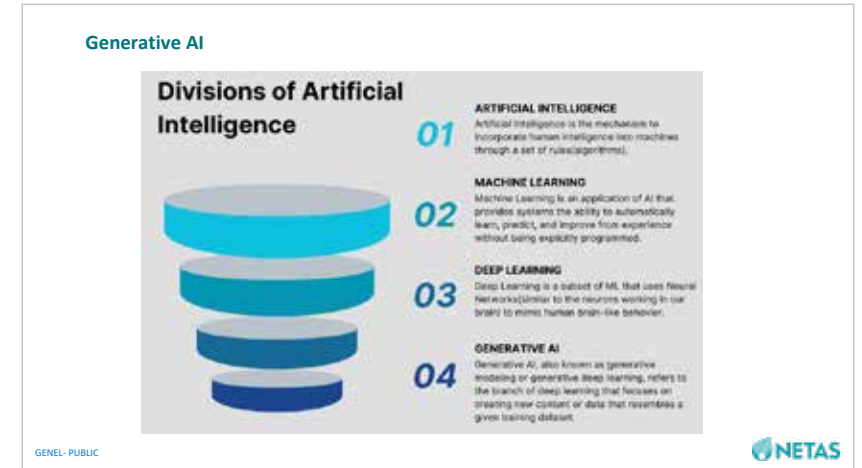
Generative AI

Divisions of Artificial Intelligence

01
ARTIFICIAL INTELLIGENCE
Artificial Intelligence is the mechanism to incorporate human intelligence into machines through a set of rules(algorithms).

02
MACHINE LEARNING
Machine Learning is an application of AI that provides systems the ability to automatically learn, predict, and improve from experience without being explicitly programmed.

03
DEEP LEARNING
Deep Learning is a subset of ML that uses Neural Networks(similar to the neurons working in our brain) to mimic human brain-like behavior.

04
GENERATIVE AI
Generative AI, also known as generative modeling or generative deep learning, refers to the branch of deep learning that focuses on creating new content or data that resembles a given training dataset.

GENEL- PUBLIC

NETAS